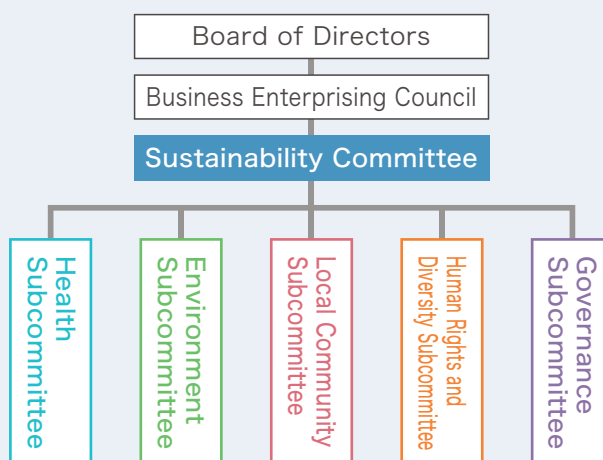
Board of Directors

Business Enterprising Council

Sustainability Committee

Health Subcommittee

Environment Subcommittee

Local Community Subcommittee

Human Rights and Diversity Subcommittee

Governance Subcommittee